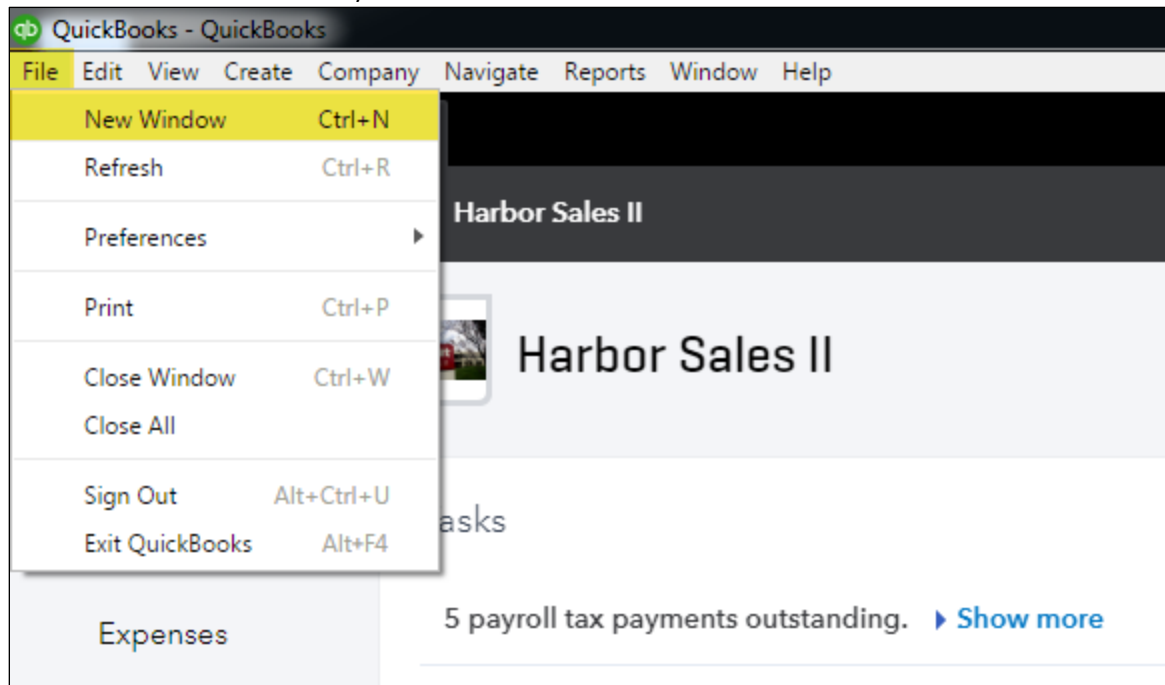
QuickBooks - QuickBooks

File Edit View Create Company Navigate Reports Window Help

New Window Ctrl+N
Refresh Ctrl+R
Preferences
Print Ctrl+P
Close Window Ctrl+W
Close All
Sign Out Alt+Ctrl+U
Exit QuickBooks Alt+F4

Harbor Sales II

Harbor Sales II

asks

Expenses

5 payroll tax payments outstanding. Show more